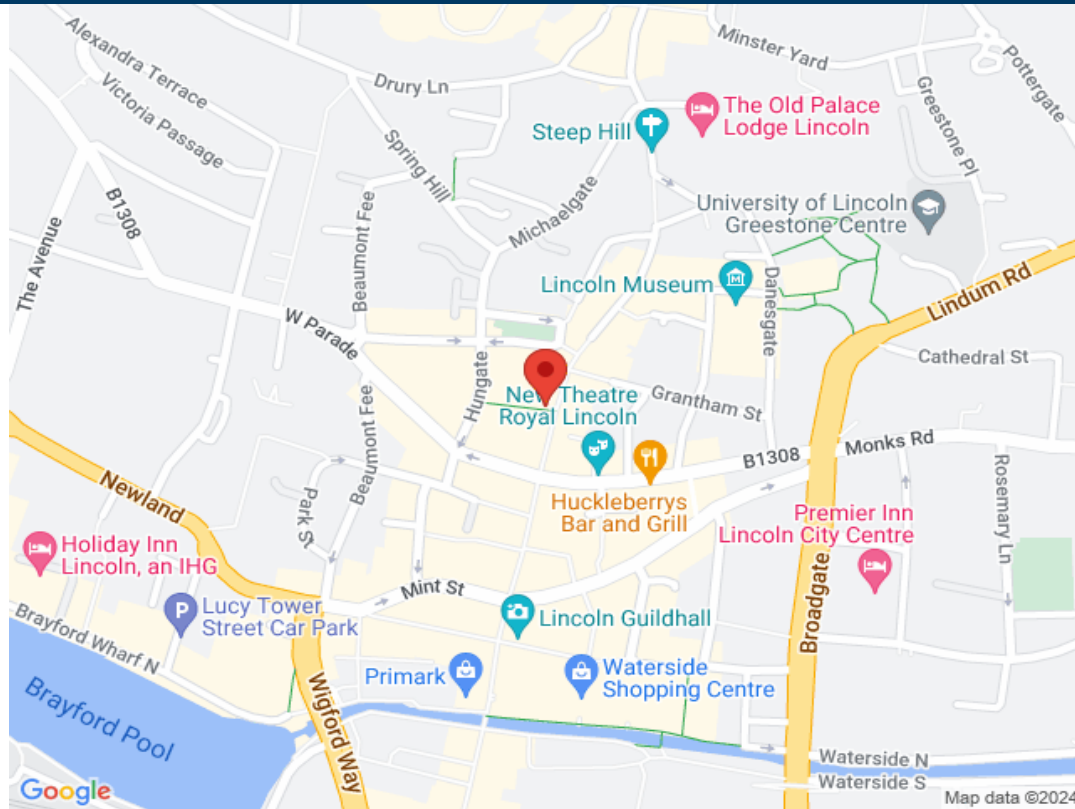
Minster Yard
Pottergate
Drury Ln
Alexandra Terrace
Victoria Passage
The Old Palace Lodge Lincoln
Steep Hill
Greestone Pl
Spring Hill
Michaelgate
University of Lincoln Greestone Centre
B1308
Beaumont Fee
The Avenue
Lincoln Museum
Danesgate
Lindum Rd
W Parade
Cathedral St
Hungate
New Theatre Royal Lincoln
Grantham St
B1308
Monks Rd
Rosemary Ln
Newland
Huckleberrys Bar and Grill
Park St
Beaumont Fee
Premier Inn Lincoln City Centre
Holiday Inn Lincoln, an IHG
Mint St
Lucy Tower Street Car Park
Lincoln Guildhall
Broadgate
Brayford Wharf N
Primark
Waterside Shopping Centre
Brayford Pool
Wigford Way
Waterside N
Waterside S
Google
Map data ©2024